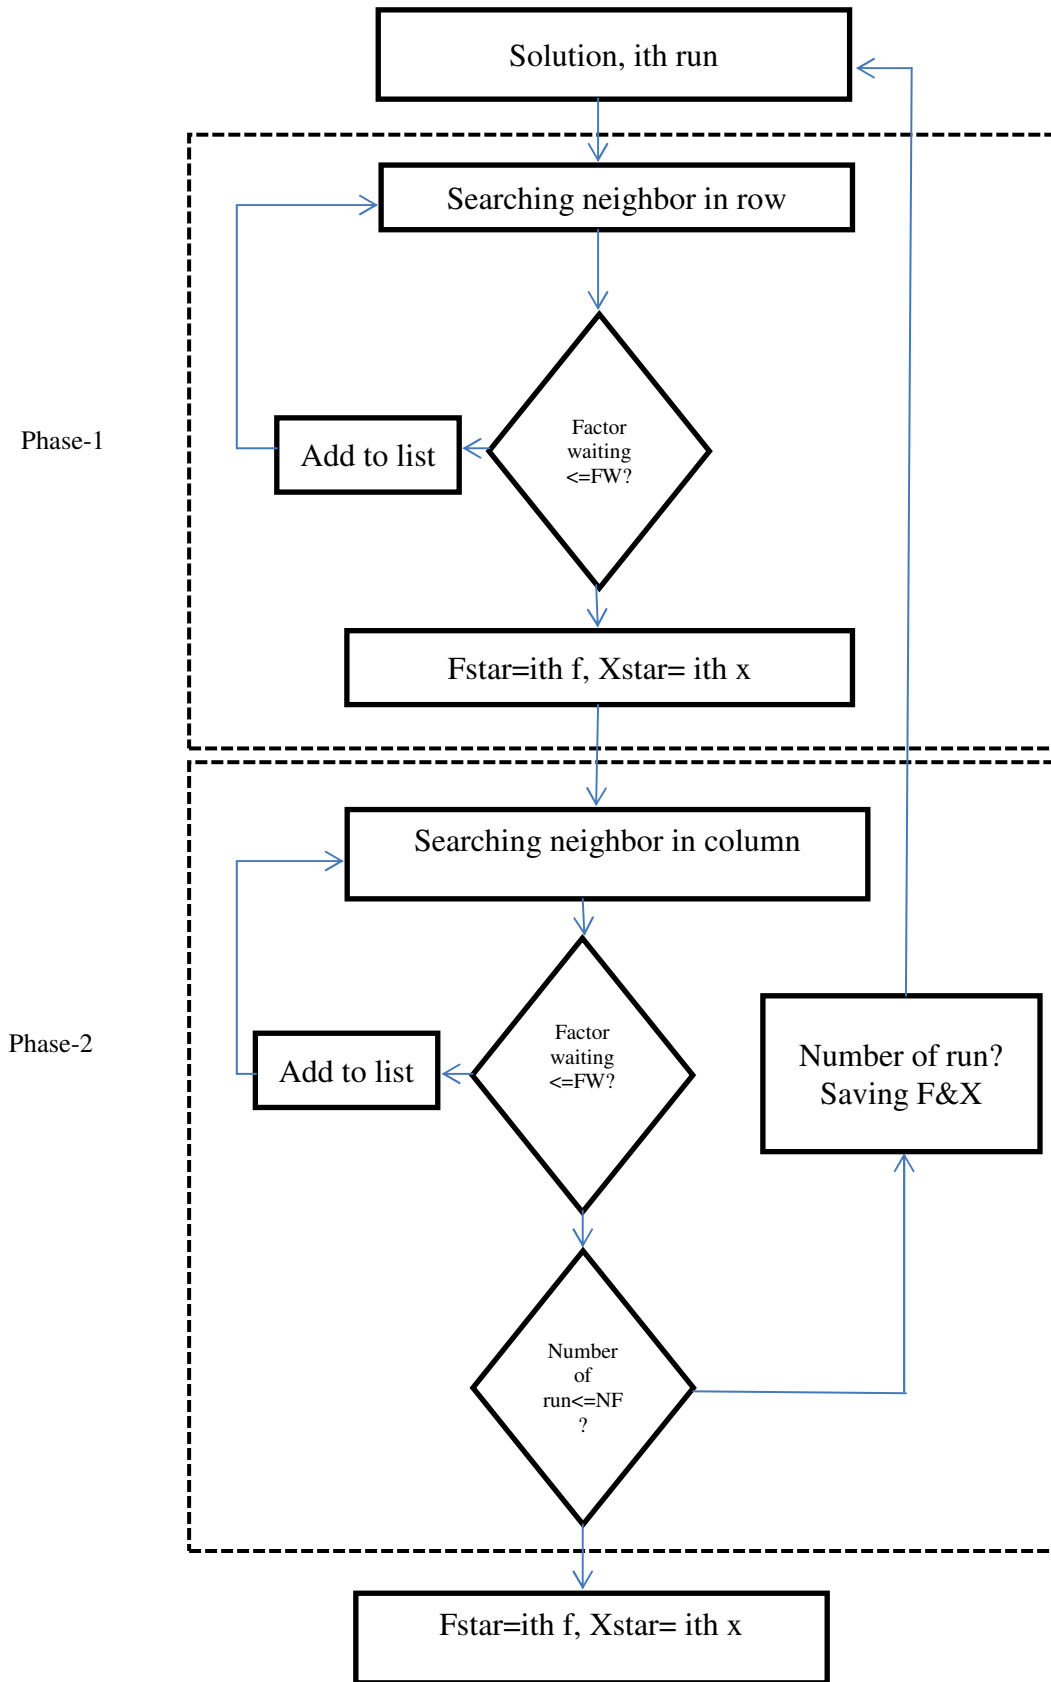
Solution, ith run

Phase-1

Searching neighbor in row

Add to list

Factor waiting <=FW?

Fstar=ith f, Xstar= ith x

Phase-2

Searching neighbor in column

Add to list

Factor waiting <=FW?

Number of run? Saving F&X

Number of run<=NF ?

Fstar=ith f, Xstar= ith x